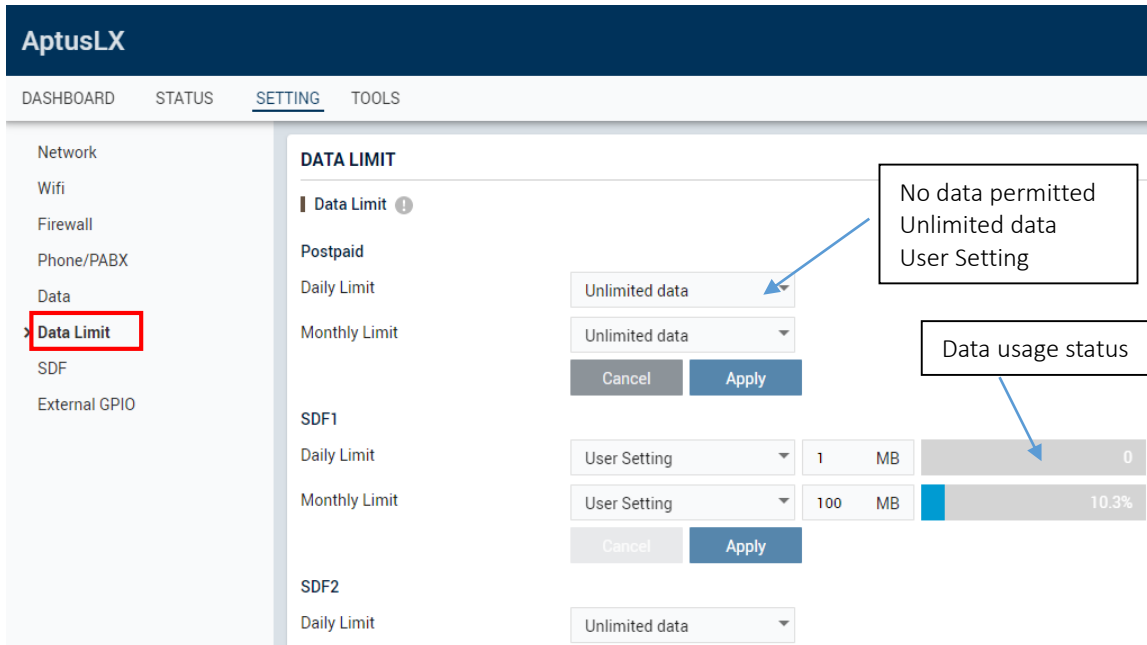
AptusLX

DASHBOARD STATUS SETTING TOOLS

Network
Wifi
Firewall
Phone/PABX
Data
Data Limit
SDF
External GPIO

DATA LIMIT

Data Limit

No data permitted
Unlimited data
User Setting

Postpaid

Daily Limit Unlimited data

Monthly Limit Unlimited data

Data usage status

Cancel Apply

SDF1

Daily Limit User Setting 1 MB 0

Monthly Limit User Setting 100 MB 10.3%

Cancel Apply

SDF2

Daily Limit Unlimited data